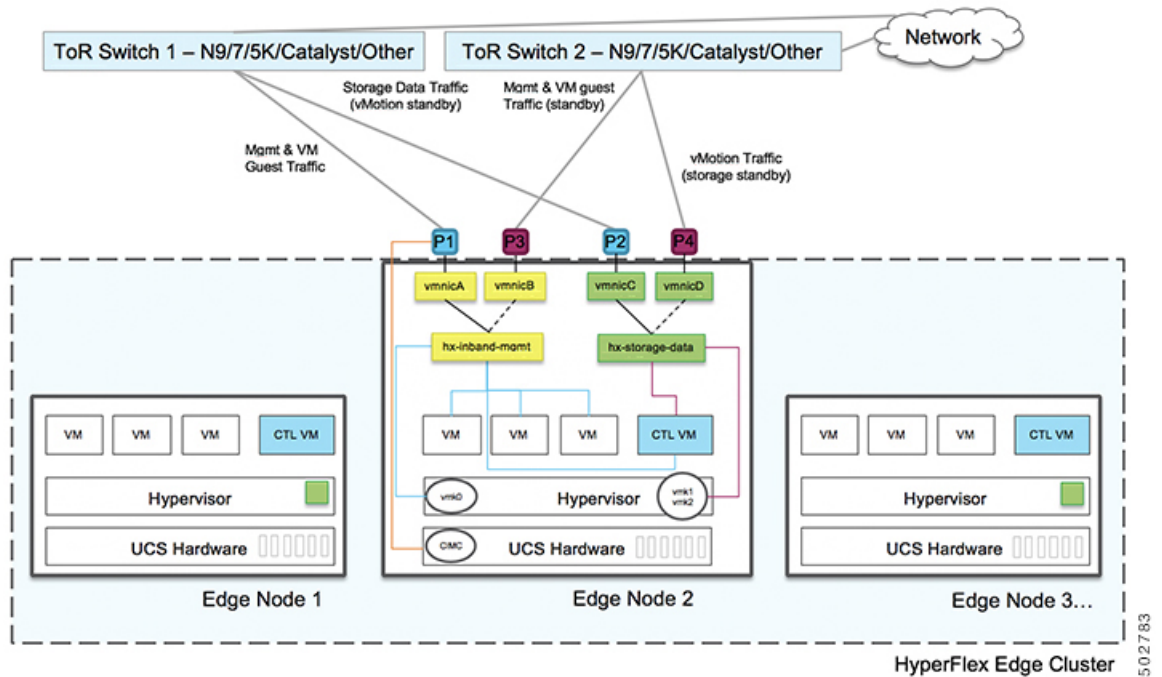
ToR Switch 1 – N9/7/5K/Catalyst/Other

ToR Switch 2 – N9/7/5K/Catalyst/Other

Network

Storage Data Traffic (vMotion standby)

Mgmt & VM guest Traffic (standby)

Mgmt & VM Guest Traffic

vMotion Traffic (storage standby)

P1

P3

P2

P4

vmnicA

vmnicB

vmnicC

vmnicD

hx-inband-mgmt

hx-storage-data

VM

VM

VM

CTL VM

Hypervisor

UCS Hardware

Edge Node 1

VM

VM

VM

CTL VM

vmk0

Hypervisor

vmk1 vmk2

CIMC

UCS Hardware

Edge Node 2

VM

VM

VM

CTL VM

Hypervisor

UCS Hardware

Edge Node 3…

HyperFlex Edge Cluster

502783